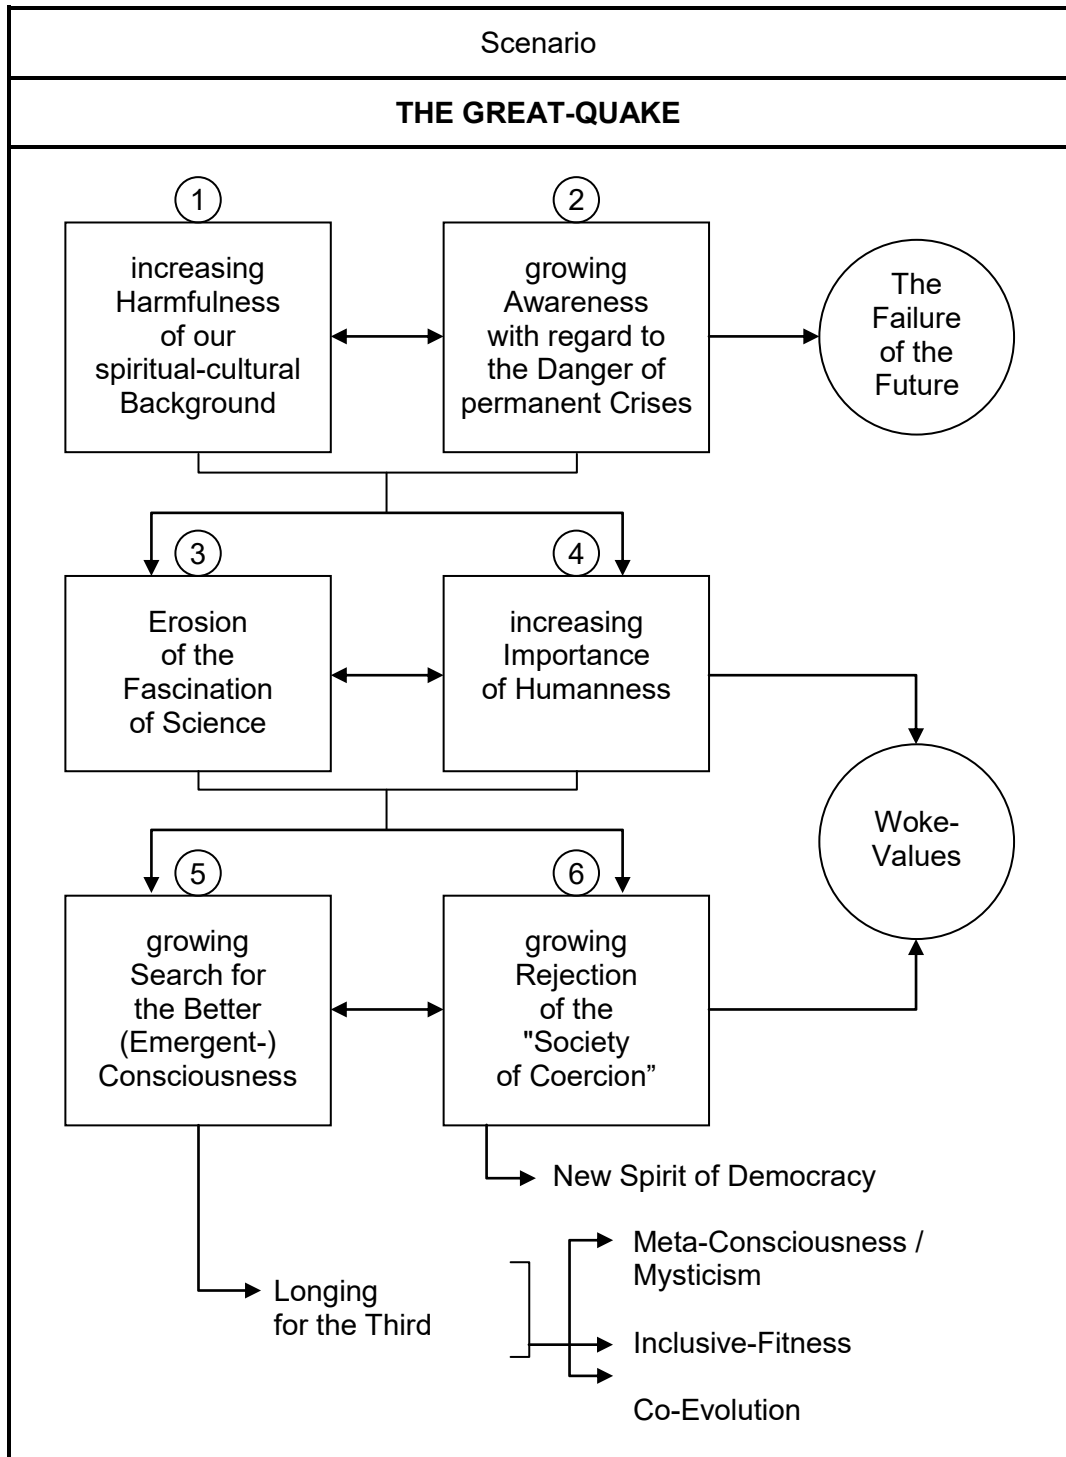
Scenario

THE GREAT-QUAKE

1

increasing Harmfulness of our spiritual-cultural Background

2

growing Awareness with regard to the Danger of permanent Crises

The Failure of the Future

3

Erosion of the Fascination of Science

4

increasing Importance of Humanness

Woke-Values

5

growing Search for the Better (Emergent-) Consciousness

6

growing Rejection of the "Society of Coercion"

New Spirit of Democracy

Longing for the Third

Meta-Consciousness / Mysticism

Inclusive-Fitness

Co-Evolution